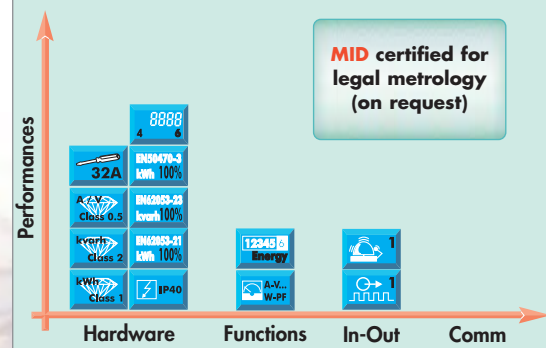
MID certified for legal metrology (on request)

Performances

8888
4 6

32A

EN50470-3
kWh 100%

A-V-W
Class 0.5

EN62053-23
kvarh 100%

kvarh
Class 2

EN62053-21
kWh 100%

kWh
Class 1

IP40

12345 6
Energy

A-V...
W-PF

1

1

Hardware Functions In-Out Comm